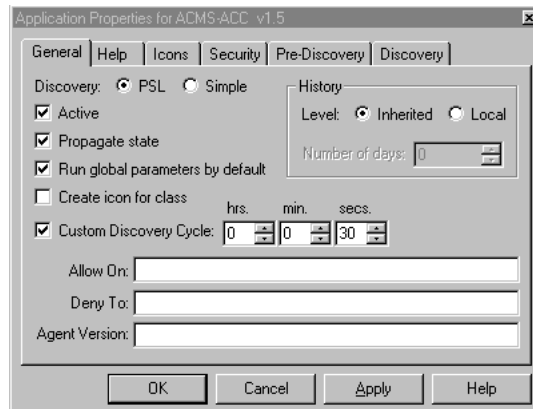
Application Properties for ACMS-ACC v1.5

General | Help | Icons | Security | Pre-Discovery | Discovery

Discovery: PSL Simple

Active

Propagate state

Run global parameters by default

Create icon for class

History

Level: Inherited Local

Number of days: 0

hrs. min. secs.

Custom Discovery Cycle: 0 0 30

Allow On:

Deny To:

Agent Version:

OK Cancel Apply Help